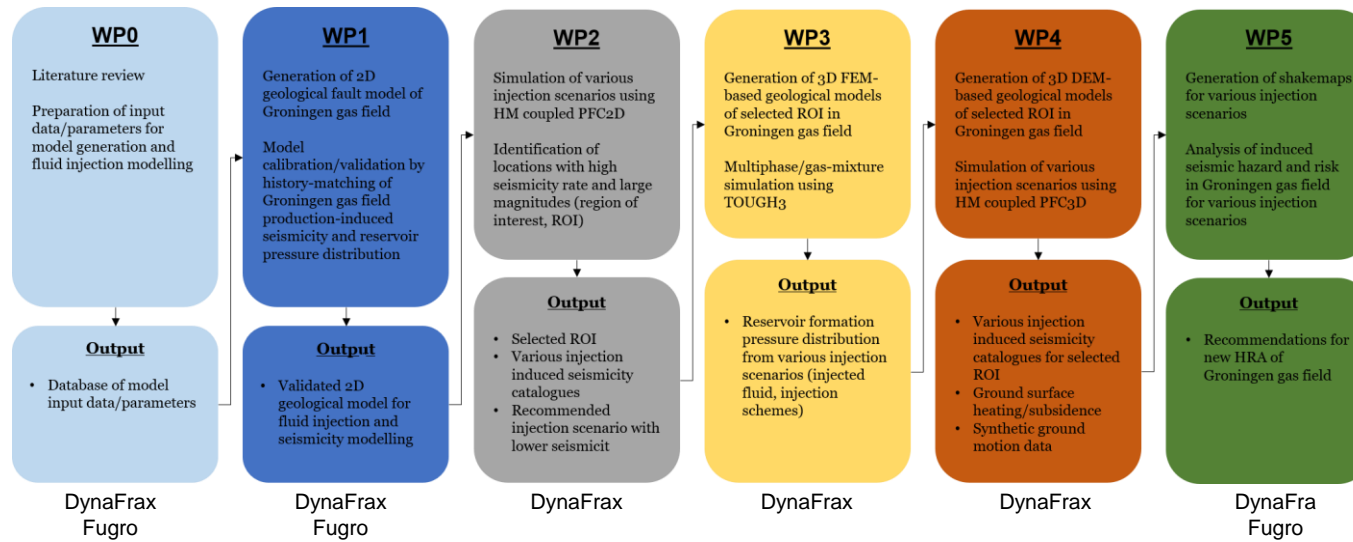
WP0

Literature review

Preparation of input data/parameters for model generation and fluid injection modelling

Output

• Database of model input data/parameters

DynaFrax
Fugro

WP1

Generation of 2D geological fault model of Groningen gas field

Model calibration/validation by history-matching of Groningen gas field production-induced seismicity and reservoir pressure distribution

Output

• Validated 2D geological model for fluid injection and seismicity modelling

DynaFrax
Fugro

WP2

Simulation of various injection scenarios using HM coupled PFC2D

Identification of locations with high seismicity rate and large magnitudes (region of interest, ROI)

Output

• Selected ROI
• Various injection induced seismicity catalogues
• Recommended injection scenario with lower seismicit

DynaFrax

WP3

Generation of 3D FEM-based geological models of selected ROI in Groningen gas field

Multiphase/gas-mixture simulation using TOUGH3

Output

• Reservoir formation pressure distribution from various injection scenarios (injected fluid, injection schemes)

DynaFrax

WP4

Generation of 3D DEM-based geological models of selected ROI in Groningen gas field

Simulation of various injection scenarios using HM coupled PFC3D

Output

• Various injection induced seismicity catalogues for selected ROI
• Ground surface heating/subsidence
• Synthetic ground motion data

DynaFrax

WP5

Generation of shakemaps for various injection scenarios

Analysis of induced seismic hazard and risk in Groningen gas field for various injection scenarios

Output

• Recommendations for new HRA of Groningen gas field

DynaFra
Fugro